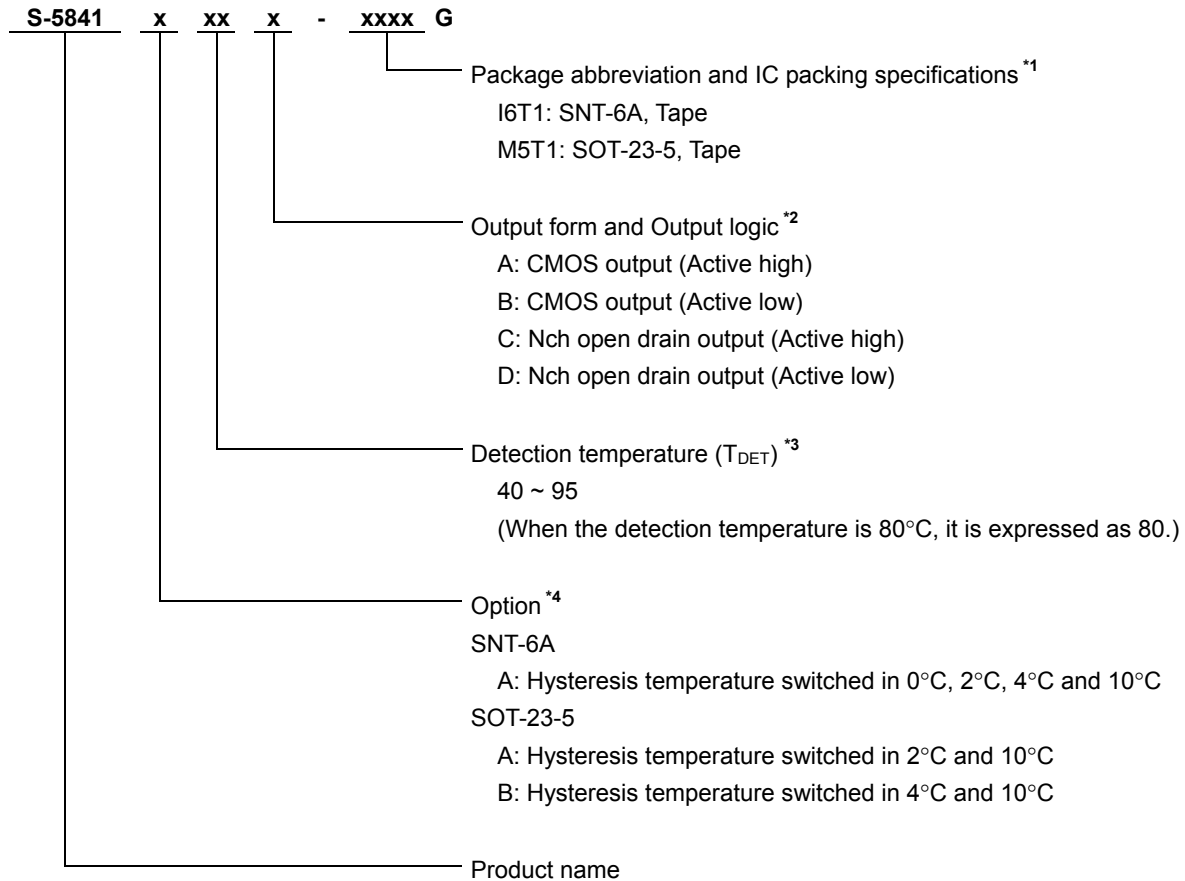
S-5841 x xx x - xxxx G

Package abbreviation and IC packing specifications *1
I6T1: SNT-6A, Tape
M5T1: SOT-23-5, Tape

Output form and Output logic *2
A: CMOS output (Active high)
B: CMOS output (Active low)
C: Nch open drain output (Active high)
D: Nch open drain output (Active low)

Detection temperature ($T_{DET}$) *3
40 ~ 95
(When the detection temperature is 80°C, it is expressed as 80.)

Option *4
SNT-6A
A: Hysteresis temperature switched in 0°C, 2°C, 4°C and 10°C
SOT-23-5
A: Hysteresis temperature switched in 2°C and 10°C
B: Hysteresis temperature switched in 4°C and 10°C

Product name